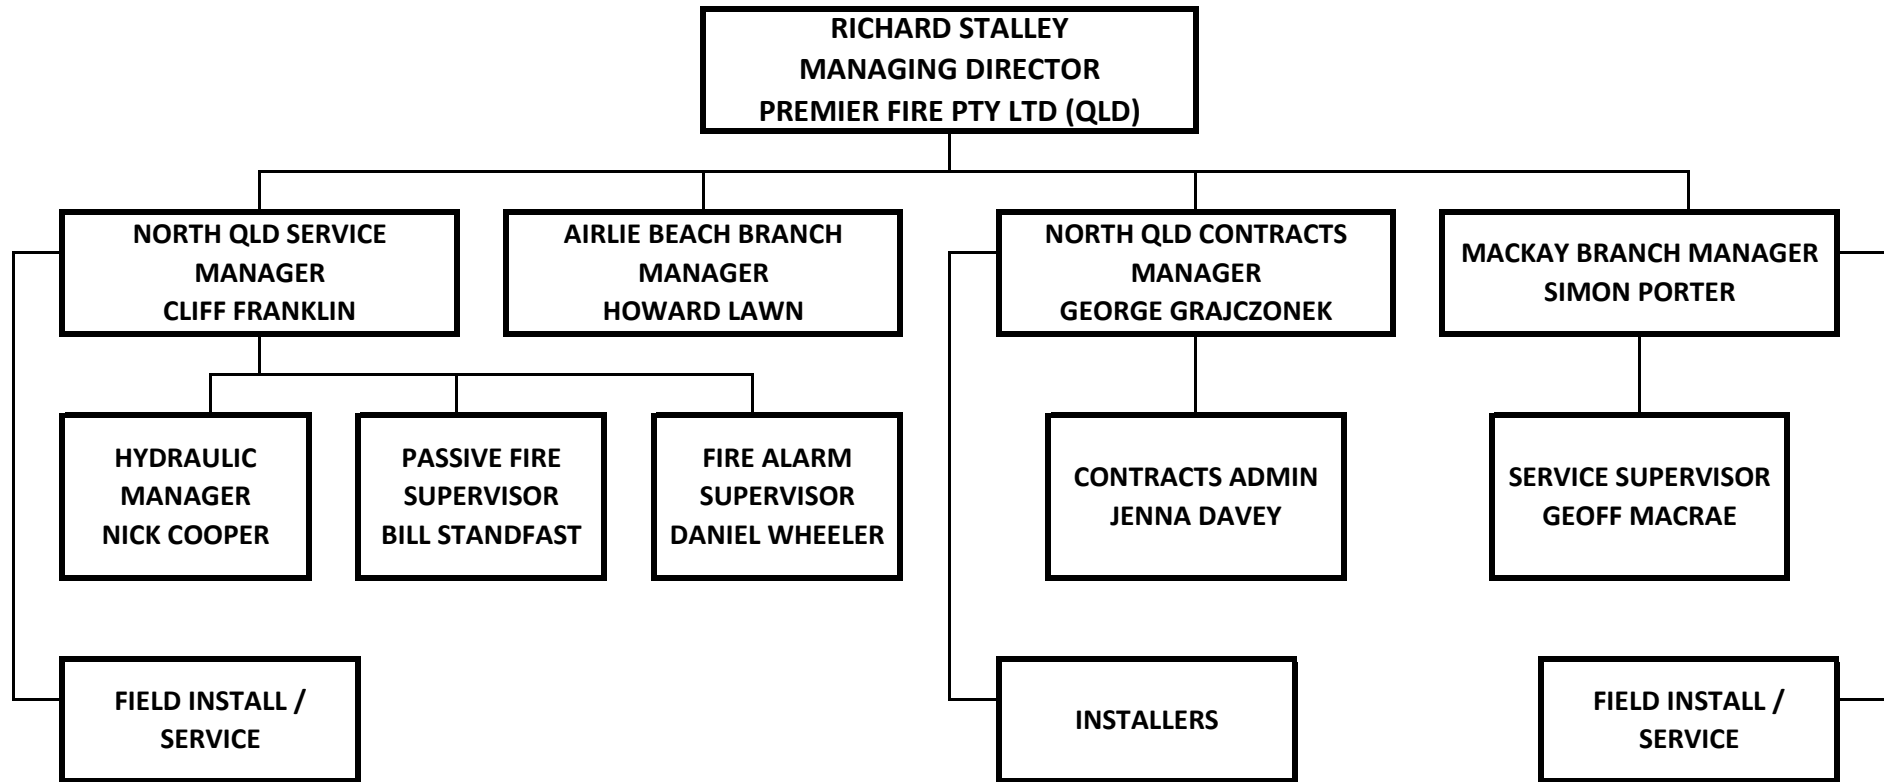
RICHARD STALLEY
MANAGING DIRECTOR
PREMIER FIRE PTY LTD (QLD)

NORTH QLD SERVICE MANAGER
CLIFF FRANKLIN

AIRLIE BEACH BRANCH MANAGER
HOWARD LAWN

NORTH QLD CONTRACTS MANAGER
GEORGE GRAJCZONEK

MACKAY BRANCH MANAGER
SIMON PORTER

HYDRAULIC MANAGER
NICK COOPER

PASSIVE FIRE SUPERVISOR
BILL STANDFAST

FIRE ALARM SUPERVISOR
DANIEL WHEELER

CONTRACTS ADMIN
JENNA DAVEY

SERVICE SUPERVISOR
GEOFF MACRAE

FIELD INSTALL / SERVICE

INSTALLERS

FIELD INSTALL / SERVICE